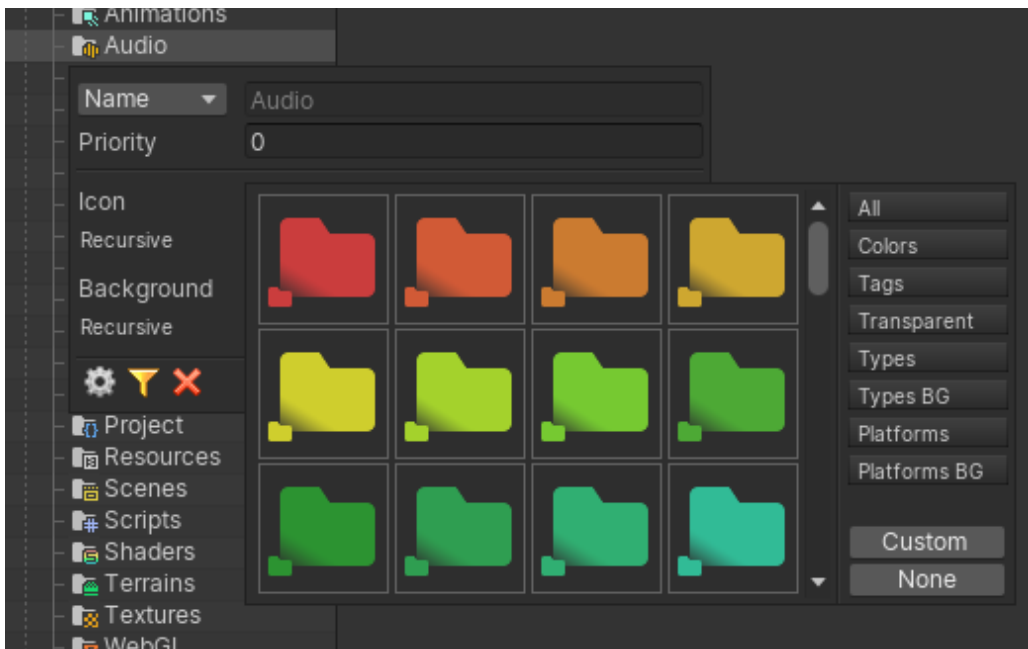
Animations
Audio
Name
Audio
Priority
0
Icon
Recursive
Background
Recursive
Project
Resources
Scenes
Scripts
Shaders
Terrains
Textures
WebGL
All
Colors
Tags
Transparent
Types
Types BG
Platforms
Platforms BG
Custom
None